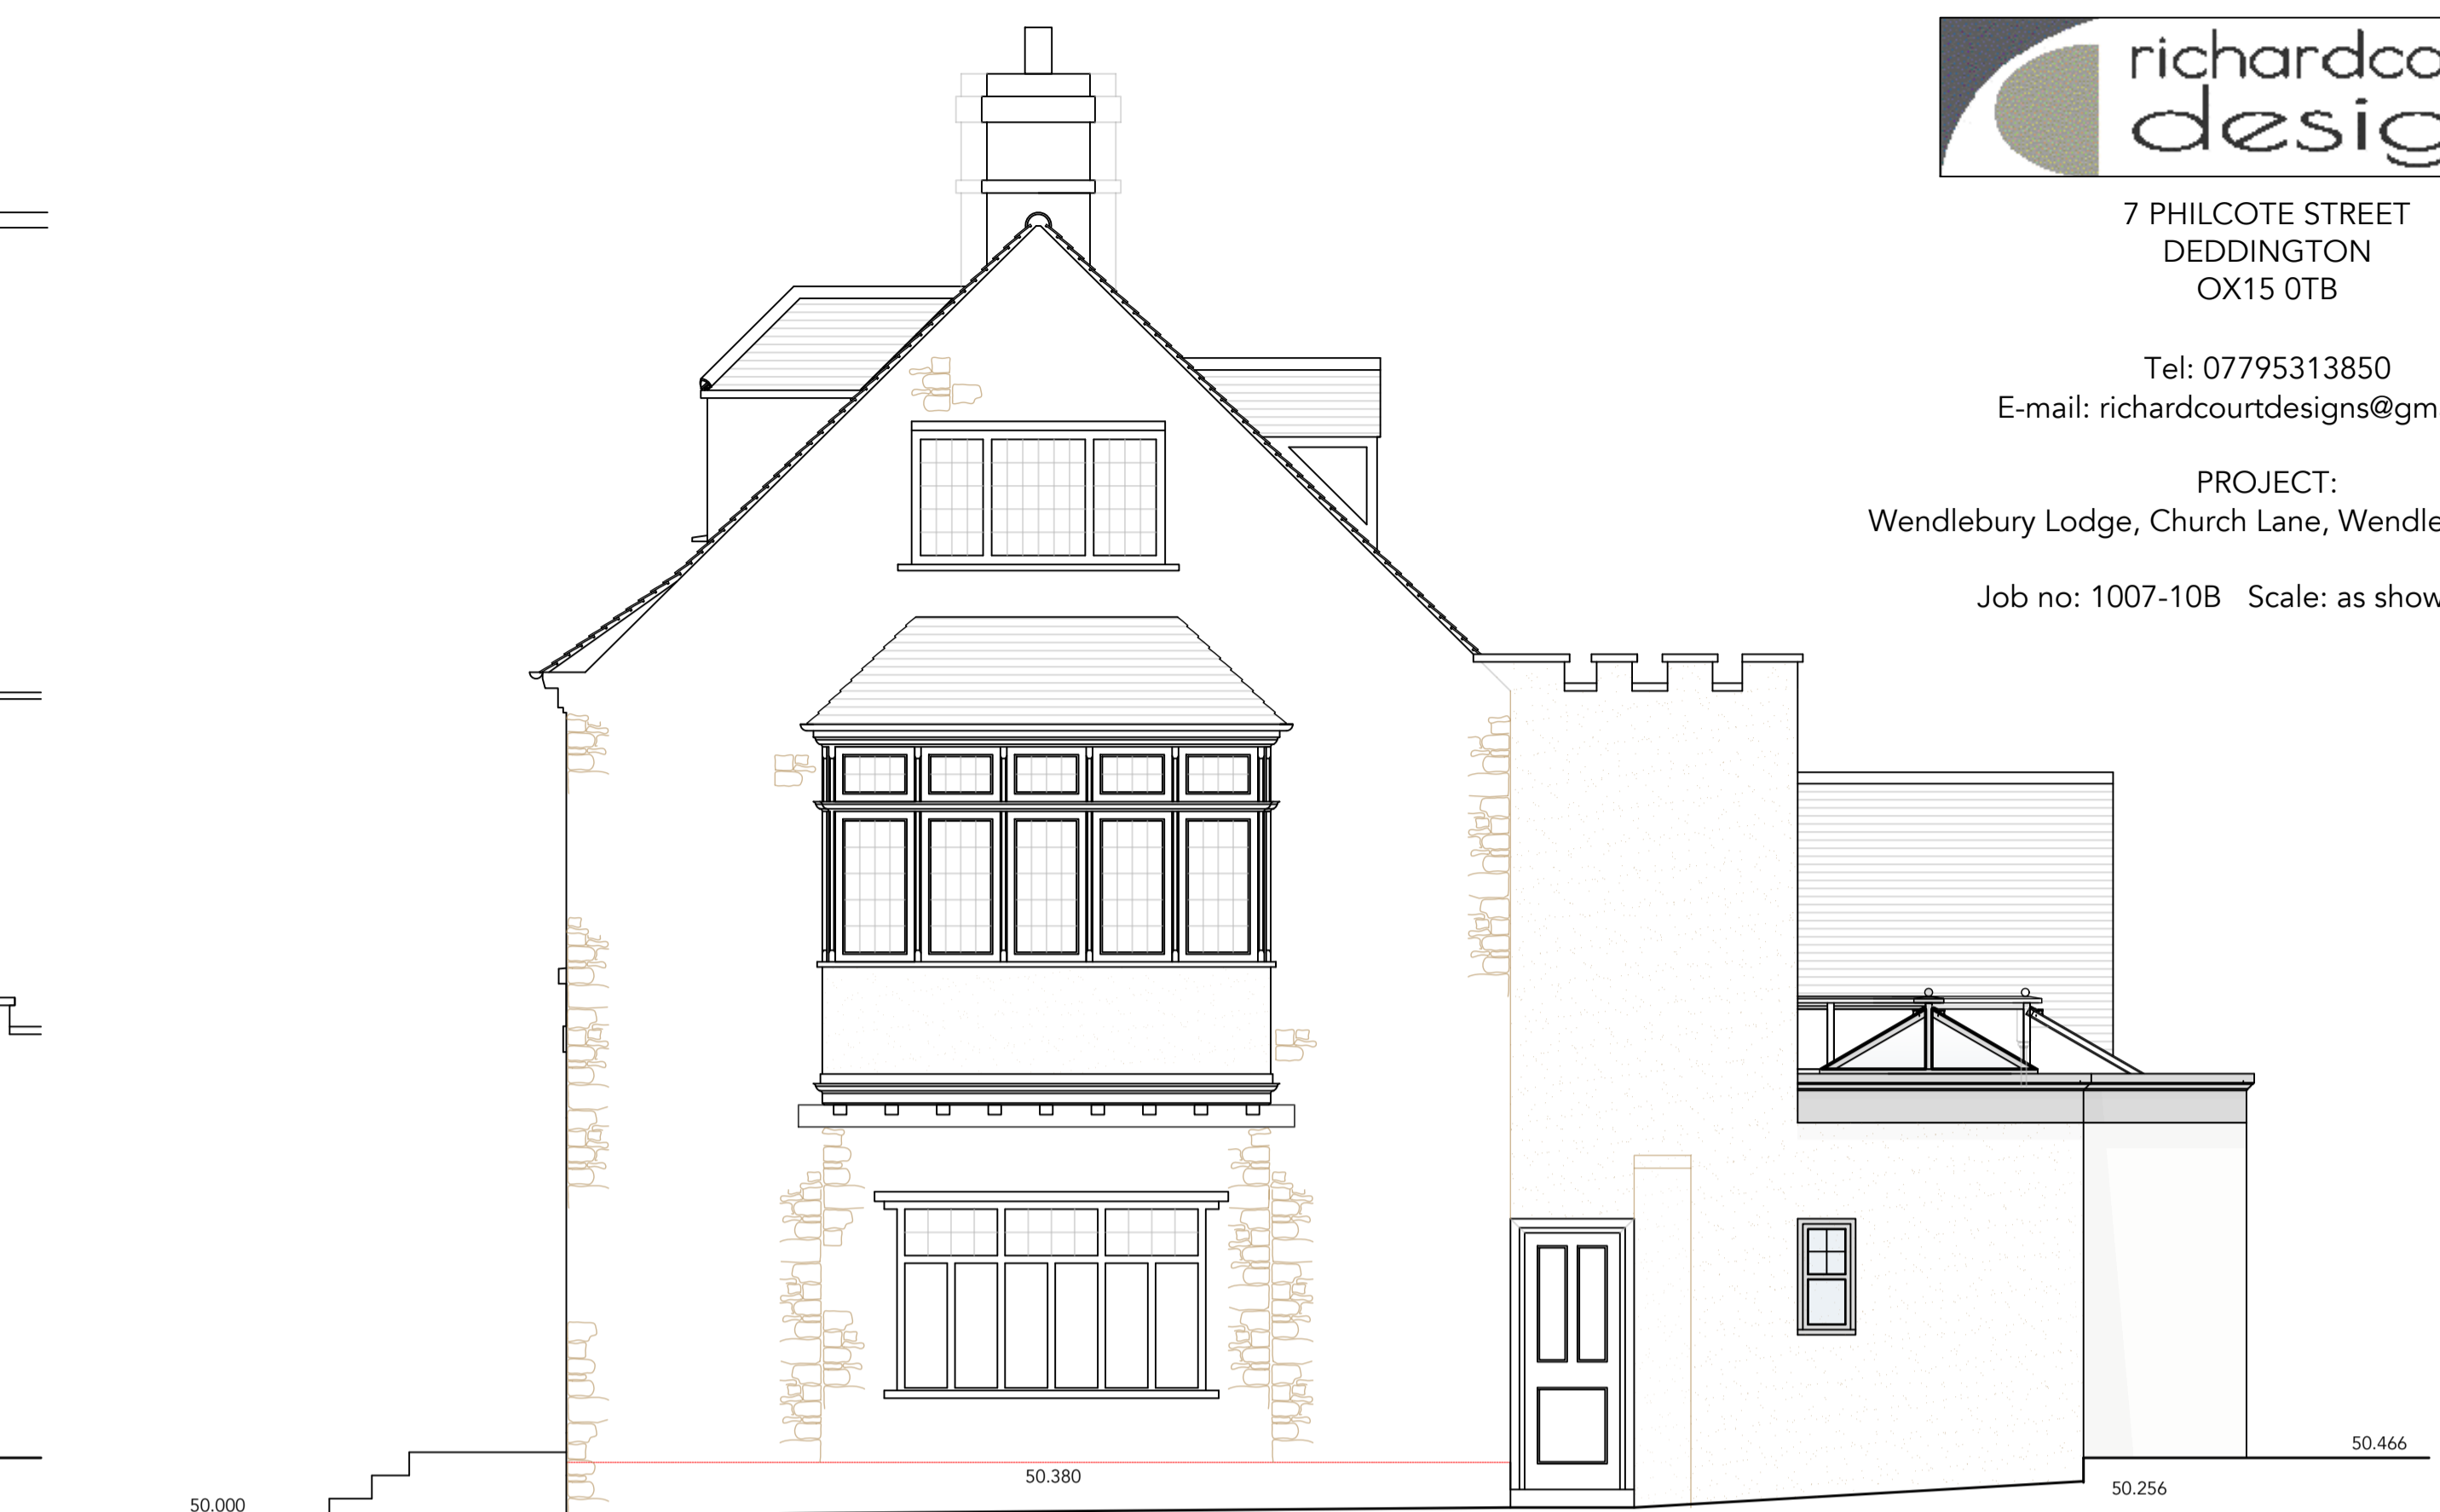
richardco
desig

7 PHILCOTE STREET
DEDDINGTON
OX15 0TB

Tel: 07795313850
E-mail: richardcourtdesigns@gm

PROJECT:
Wendlebury Lodge, Church Lane, Wendle

Job no: 1007-10B Scale: as show

50.466

50.380

50.256

50.000